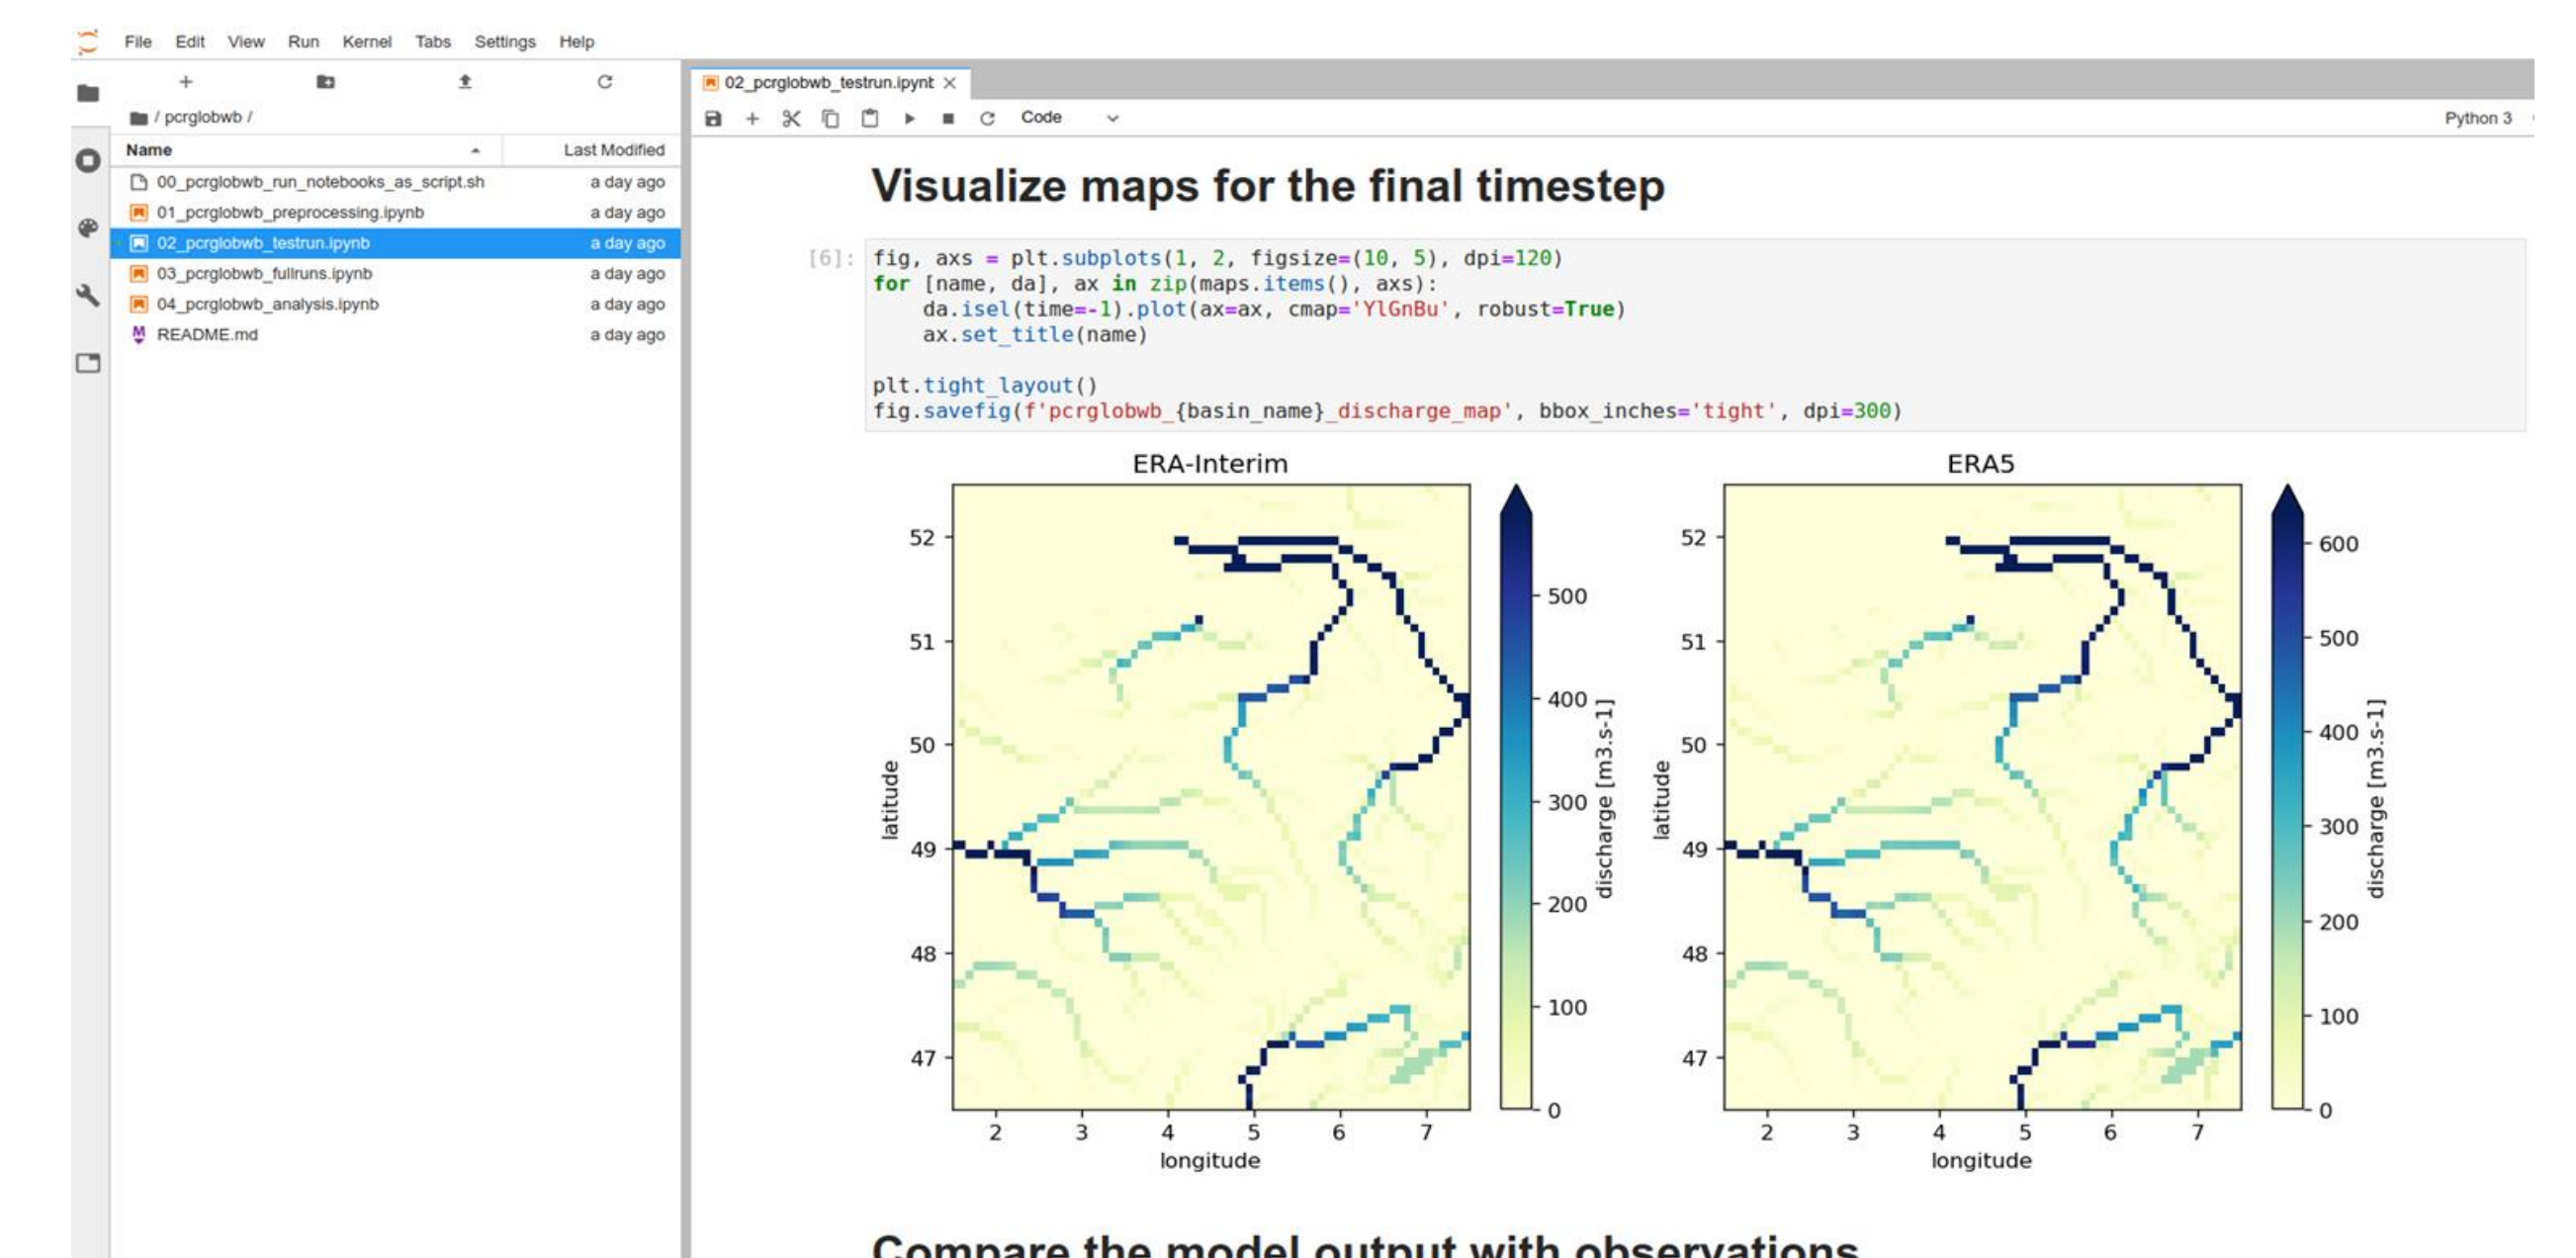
File Edit View Run Kernel Tabs Settings Help

/ pcrglobwb /

| Name | Last Modified |
|---|---|
| 00_pcrglobwb_run_notebooks_as_script.sh | a day ago |
| 01_pcrglobwb_preprocessing.ipynb | a day ago |
| 02_pcrglobwb_testrun.ipynb | a day ago |
| 03_pcrglobwb_fullruns.ipynb | a day ago |
| 04_pcrglobwb_analysis.ipynb | a day ago |
| README.md | a day ago |

02_pcrglobwb_testrun.ipynb

Code

Python 3

# Visualize maps for the final timestep

[6]: fig, axs = plt.subplots(1, 2, figsize=(10, 5), dpi=120)
for [name, da], ax in zip(maps.items(), axs):
    da.isel(time=-1).plot(ax=ax, cmap='YlGnBu', robust=True)
    ax.set_title(name)

plt.tight_layout()
fig.savefig(f'pcrglobwb_{basin_name}_discharge_map', bbox_inches='tight', dpi=300)

ERA-Interim

latitude

52 51 50 49 48 47

2 3 4 5 6 7

longitude

discharge [m3.s-1]

0 100 200 300 400 500

ERA5

latitude

52 51 50 49 48 47

2 3 4 5 6 7

longitude

discharge [m3.s-1]

0 100 200 300 400 500 600

Compare the model output with observations